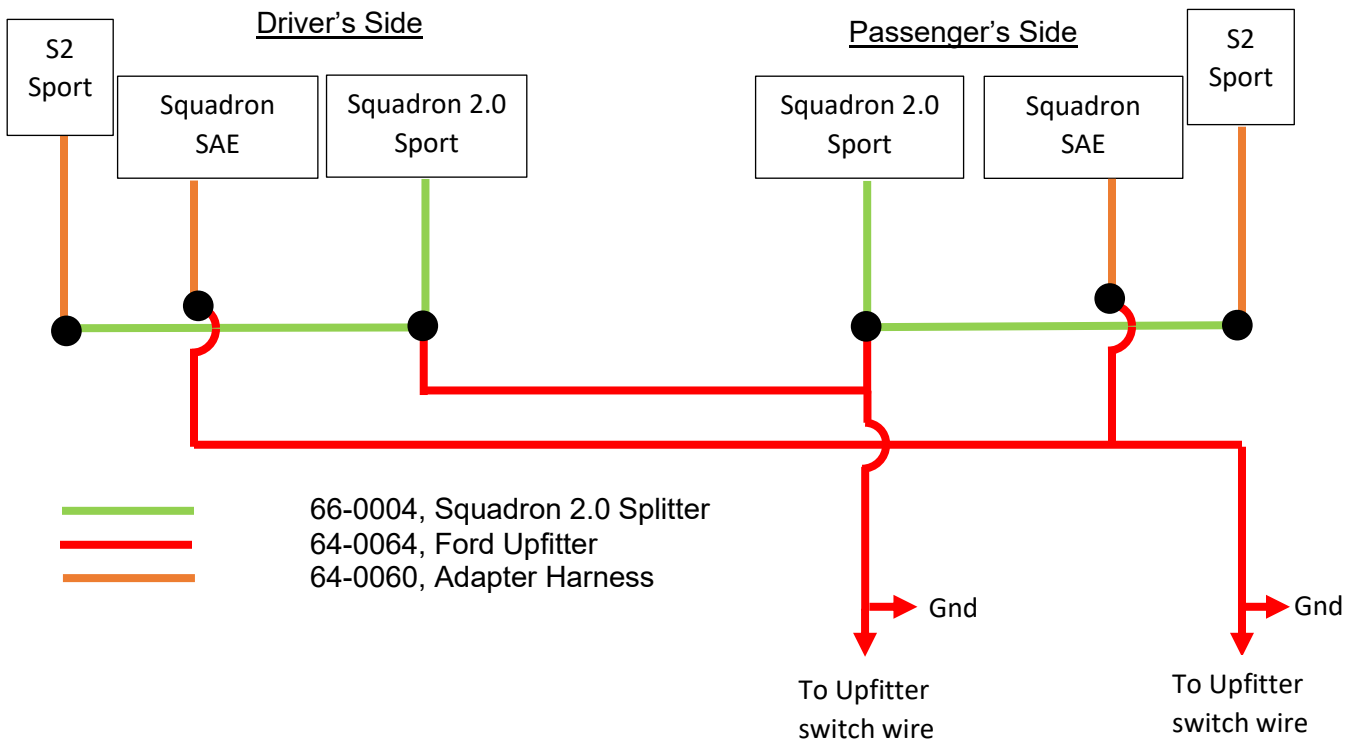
Driver's Side

S2 Sport

Squadron SAE

Squadron 2.0 Sport

Passenger's Side

Squadron 2.0 Sport

Squadron SAE

S2 Sport

66-0004, Squadron 2.0 Splitter
64-0064, Ford Upfitter
64-0060, Adapter Harness

Gnd

To Upfitter switch wire

Gnd

To Upfitter switch wire